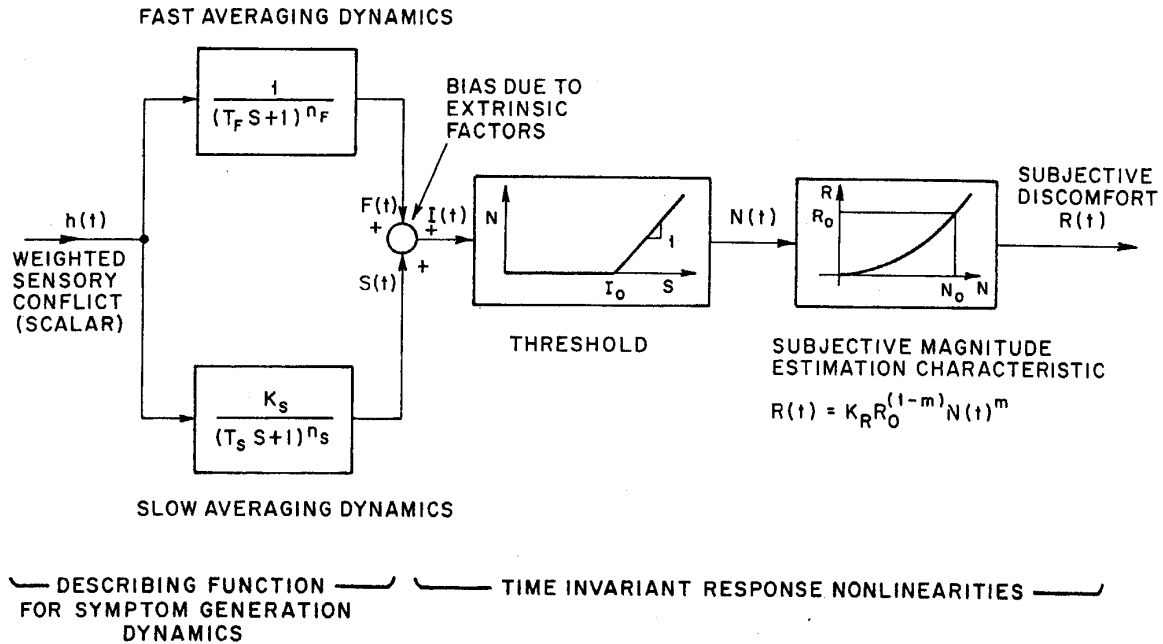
FAST AVERAGING DYNAMICS

$\frac{1}{(T_F S+1)^{n_F}}$

BIAS DUE TO EXTRINSIC FACTORS

h(t)

WEIGHTED SENSORY CONFLICT (SCALAR)

F(t)

+

I(t)

+

S(t)

+

N

1

$I_0$

S

N(t)

R

$R_0$

$N_0$

N

SUBJECTIVE DISCOMFORT R(t)

$\frac{K_S}{(T_S S+1)^{n_S}}$

THRESHOLD

SUBJECTIVE MAGNITUDE ESTIMATION CHARACTERISTIC

$R(t) = K_R R_0^{(1-m)} N(t)^m$

SLOW AVERAGING DYNAMICS

DESCRIBING FUNCTION FOR SYMPTOM GENERATION DYNAMICS

TIME INVARIANT RESPONSE NONLINEARITIES